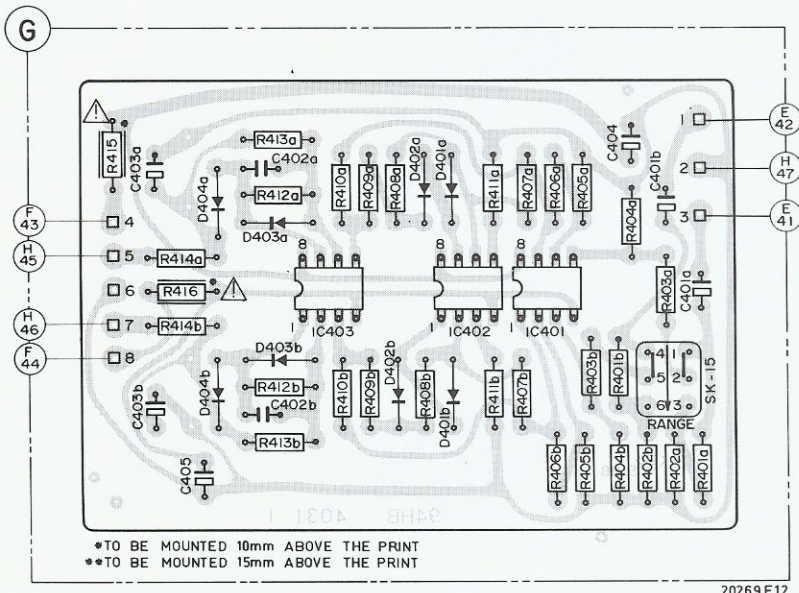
G

E 42
H 47
E 41
F 43
H 45
H 46
F 44

R415
C403a
R413a
C402a
R412a
D404a
D403a
R410a
R409a
R408a
D402a
D401a
R411a
R407a
R406a
R405a
C404
C401b
R404a
1
2
3
4
5
6
7
8
R414a
R416
R414b
8
8
8
IC403
IC402
IC401
R403a
C401a
D403b
R412b
C402b
R413b
D404b
C403b
C405
R410b
R409b
D402b
R408b
D401b
R411b
R407b
R403b
R401b
4
1
5
2
6
3
SK-15
RANGE
R406b
R405b
R404b
R402b
R402a
R401a

94HB 4031 1

*TO BE MOUNTED 10mm ABOVE THE PRINT
**TO BE MOUNTED 15mm ABOVE THE PRINT

20269 E12